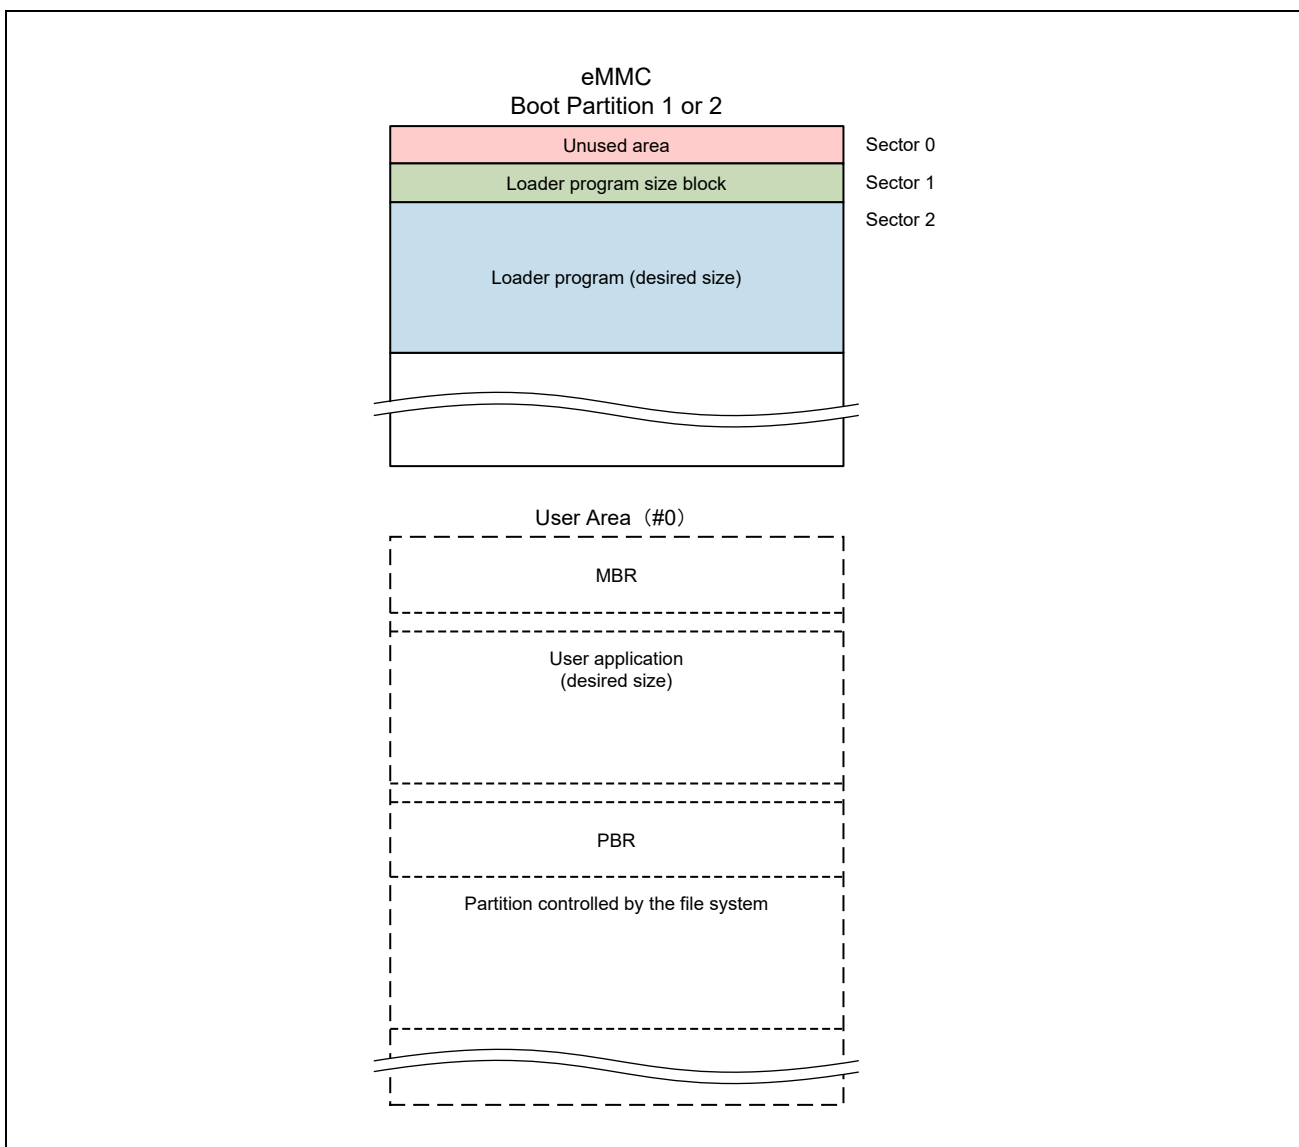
eMMC
Boot Partition 1 or 2

Unused area
Sector 0

Loader program size block
Sector 1

Sector 2

Loader program (desired size)

User Area（#0）

MBR

User application
(desired size)

PBR

Partition controlled by the file system